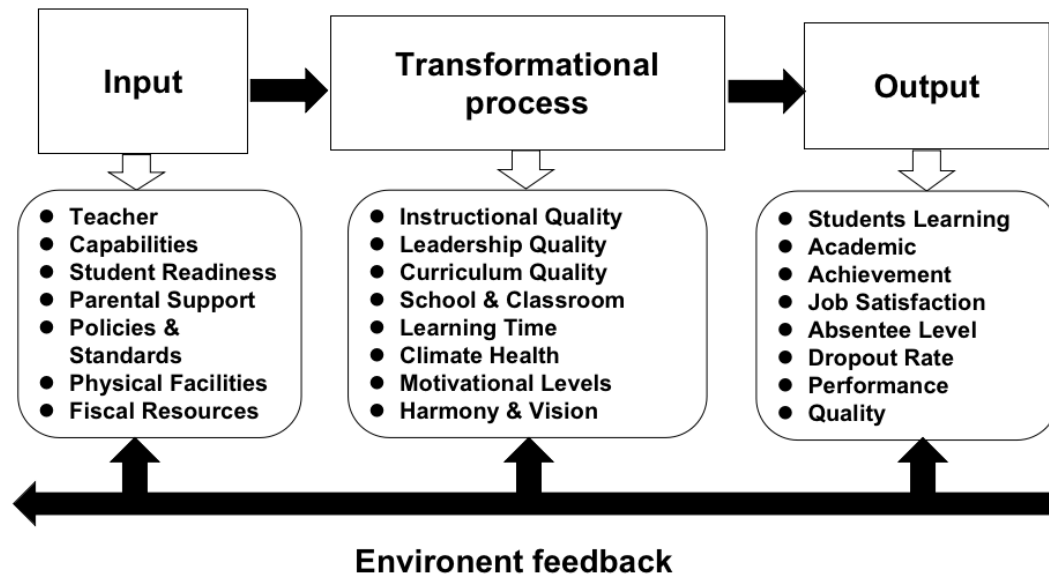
Input

Transformational process

Output

- Teacher
- Capabilities
- Student Readiness
- Parental Support
- Policies & Standards
- Physical Facilities
- Fiscal Resources

- Instructional Quality
- Leadership Quality
- Curriculum Quality
- School & Classroom
- Learning Time
- Climate Health
- Motivational Levels
- Harmony & Vision

- Students Learning
- Academic
- Achievement
- Job Satisfaction
- Absentee Level
- Dropout Rate
- Performance
- Quality

Environent feedback